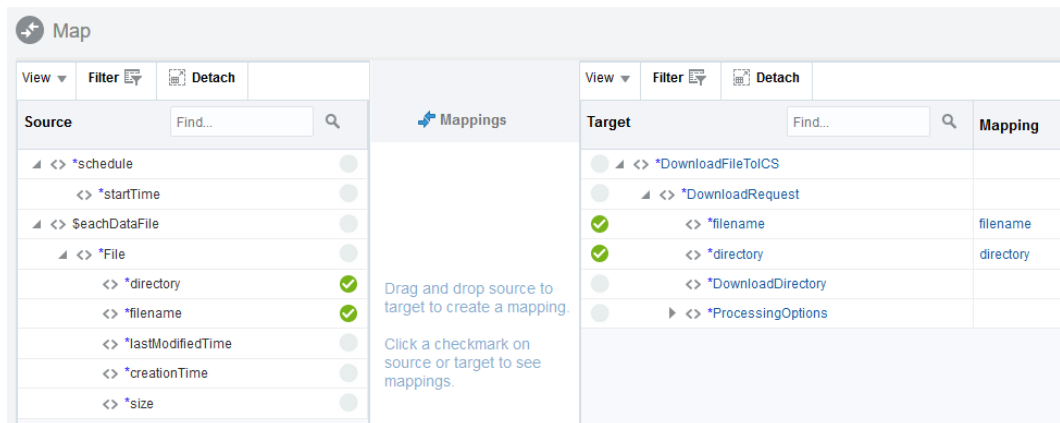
Map

View Filter Detach

Source Find...

Mappings

<> *schedule
<> *startTime
<> $eachDataFile
<> *File
<> *directory
<> *filename
<> *lastModifiedTime
<> *creationTime
<> *size

Drag and drop source to target to create a mapping.

Click a checkmark on source or target to see mappings.

View Filter Detach

Target Find... Mapping

<> *DownloadFileToICS
<> *DownloadRequest
<> *filename filename
<> *directory directory
<> *DownloadDirectory
<> *ProcessingOptions